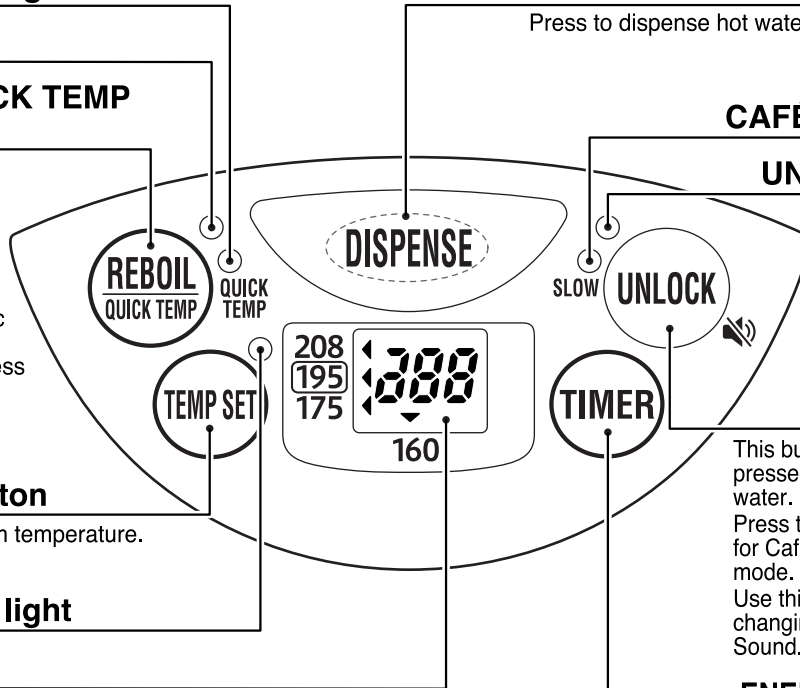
Press to dispense hot wate

CK TEMP

CAFE

UN

c

ss

ton

n temperature.

light

REBOIL
QUICK TEMP

QUICK TEMP

DISPENSE

SLOW

UNLOCK

208
195
175

888

160

TEMP SET

TIMER

This bu
presse
water.
Press t
for Caf
mode.
Use thi
changi
Sound.